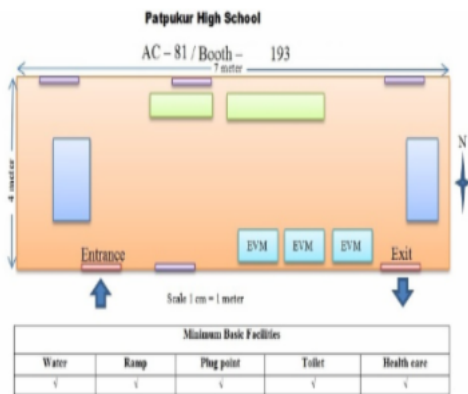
Patpukur High School

AC – 81 / Booth – 193

7 meter

4 meter

N

EVM EVM EVM

Entrance

Exit

Scale 1 cm = 1 meter

| Minimum Basic Facilites | | | | |
|---|---|---|---|---|
| Water | Ramp | Plug point | Toilet | Health care |
| √ | √ | √ | √ | √ |